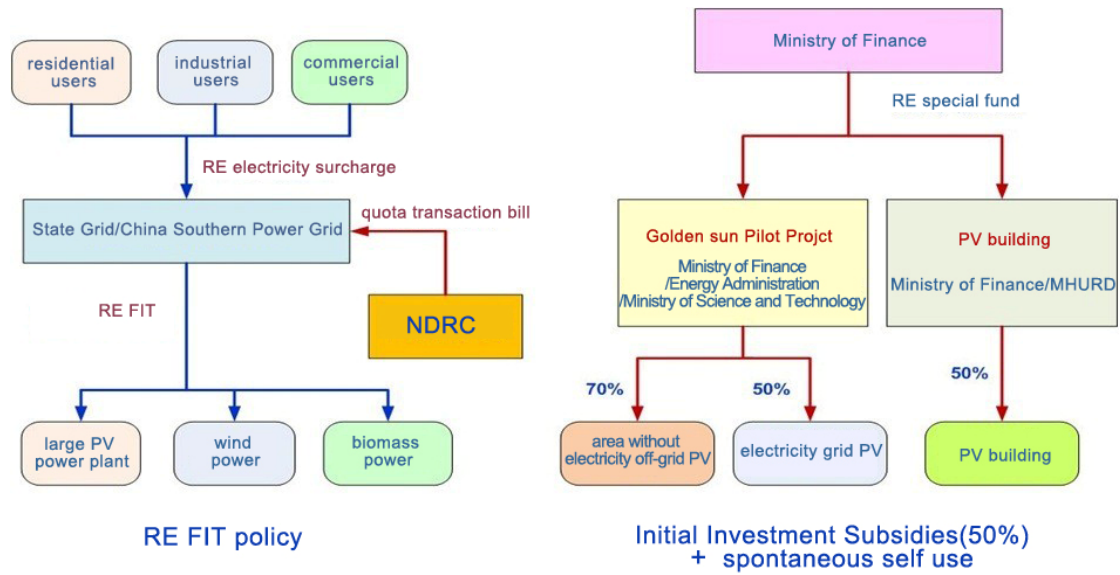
residential users

industrial users

commercial users

RE electricity surcharge

State Grid/China Southern Power Grid

quota transaction bill

RE FIT

NDRC

large PV power plant

wind power

biomass power

RE FIT policy

Ministry of Finance

RE special fund

Golden sun Pilot Projct

Ministry of Finance /Energy Administration /Ministry of Science and Technology

PV building

Ministry of Finance/MHURD

70%

50%

50%

area without electricity off-grid PV

electricity grid PV

PV building

Initial Investment Subsidies(50%) + spontaneous self use